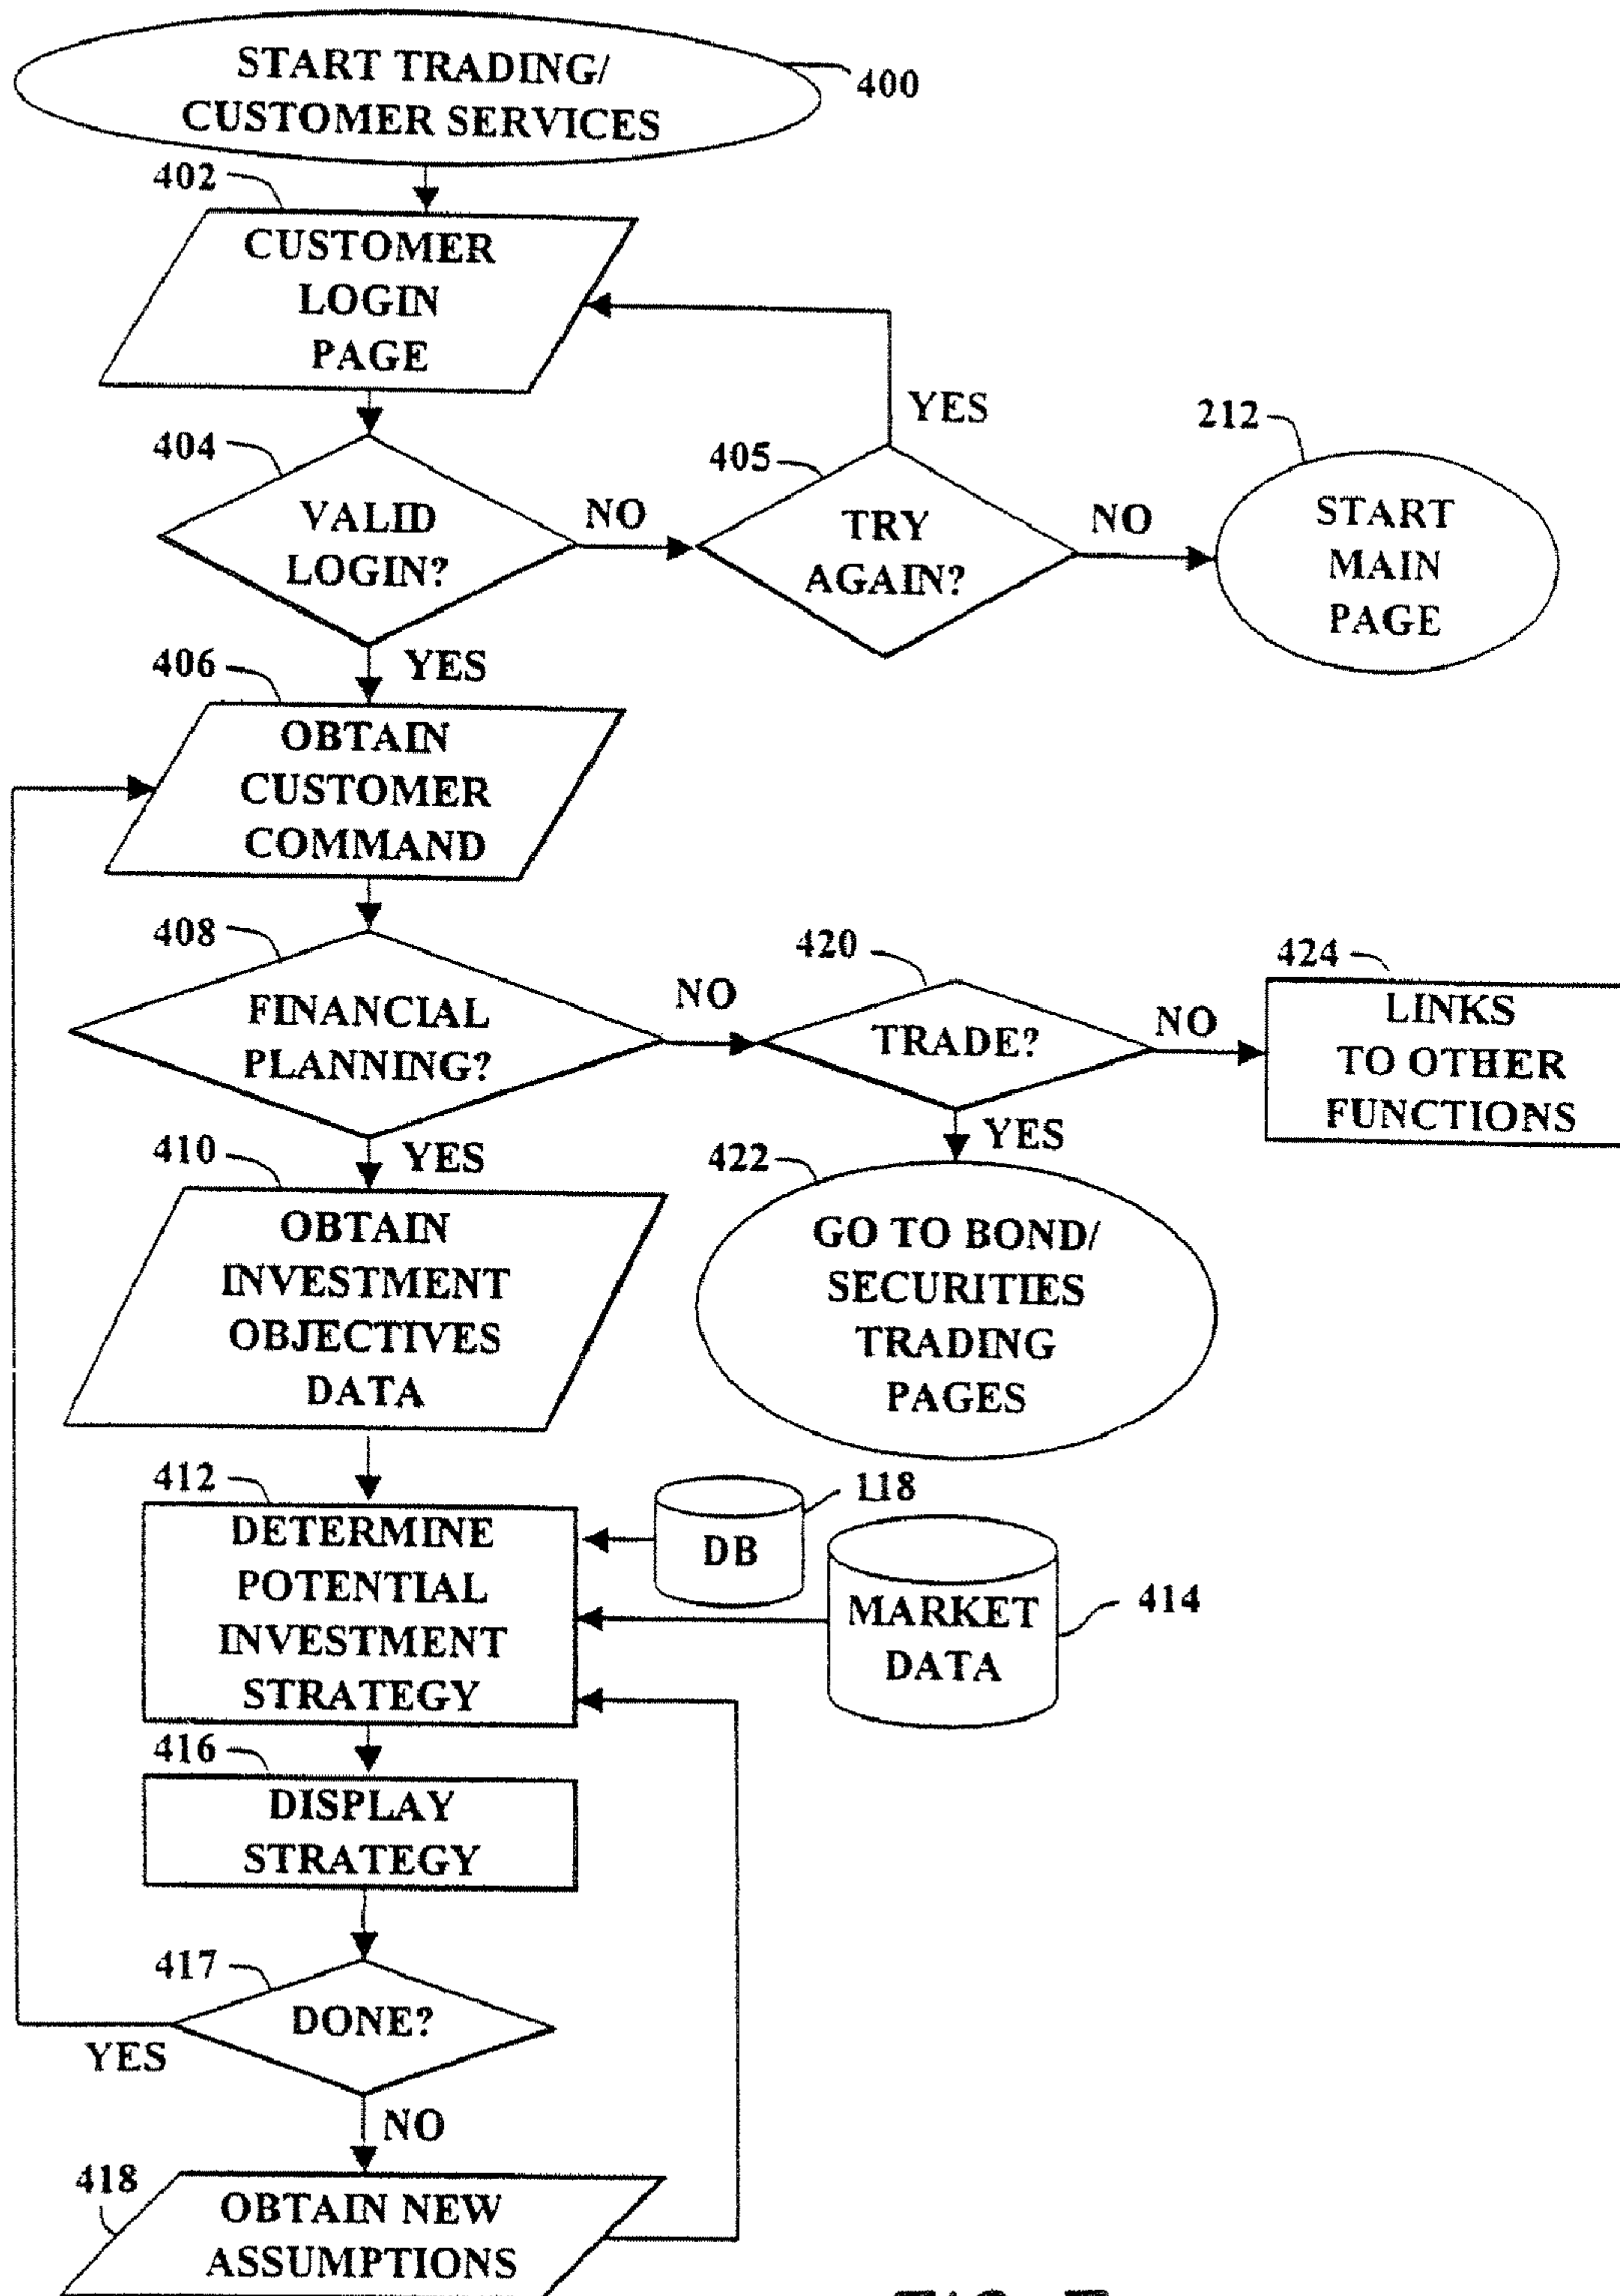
START TRADING/ CUSTOMER SERVICES

400

402

CUSTOMER LOGIN PAGE

404

VALID LOGIN?

NO

405

TRY AGAIN?

YES

NO

212

START MAIN PAGE

YES

406

OBTAIN CUSTOMER COMMAND

408

FINANCIAL PLANNING?

NO

420

TRADE?

NO

424

LINKS TO OTHER FUNCTIONS

YES

422

GO TO BOND/ SECURITIES TRADING PAGES

YES

410

OBTAIN INVESTMENT OBJECTIVES DATA

412

DETERMINE POTENTIAL INVESTMENT STRATEGY

DB

118

MARKET DATA

414

416

DISPLAY STRATEGY

417

DONE?

YES

NO

418

OBTAIN NEW ASSUMPTIONS

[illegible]